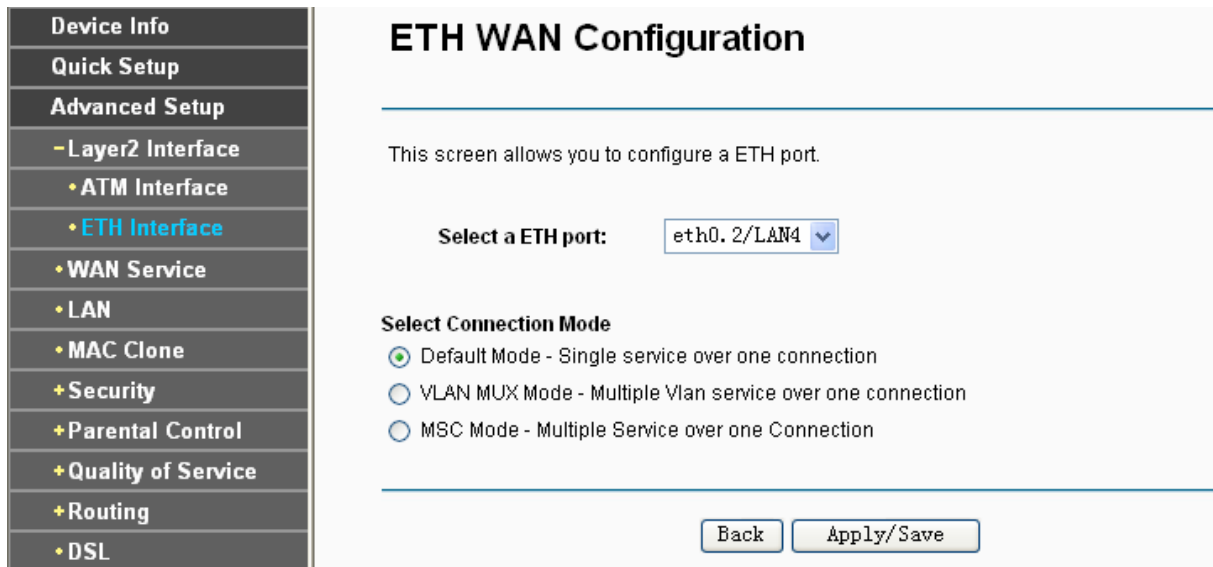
Device Info
Quick Setup
Advanced Setup
-Layer2 Interface
• ATM Interface
• ETH Interface
• WAN Service
• LAN
• MAC Clone
+Security
+Parental Control
+Quality of Service
+Routing
• DSL

ETH WAN Configuration

This screen allows you to configure a ETH port.

Select a ETH port: eth0.2/LAN4

Select Connection Mode
Default Mode - Single service over one connection
VLAN MUX Mode - Multiple Vlan service over one connection
MSC Mode - Multiple Service over one Connection

Back Apply/Save